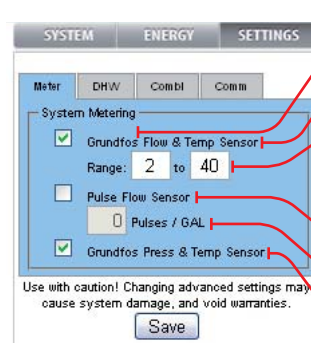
SYSTEM ENERGY SETTINGS

Meter DHW Combi Comm

System Metering

Grundfos Flow & Temp Sensor

Range: 2 to 40

Pulse Flow Sensor

0 Pulses / GAL

Grundfos Press & Temp Sensor

Use with caution! Changing advanced settings may cause system damage, and void warranties.

Save